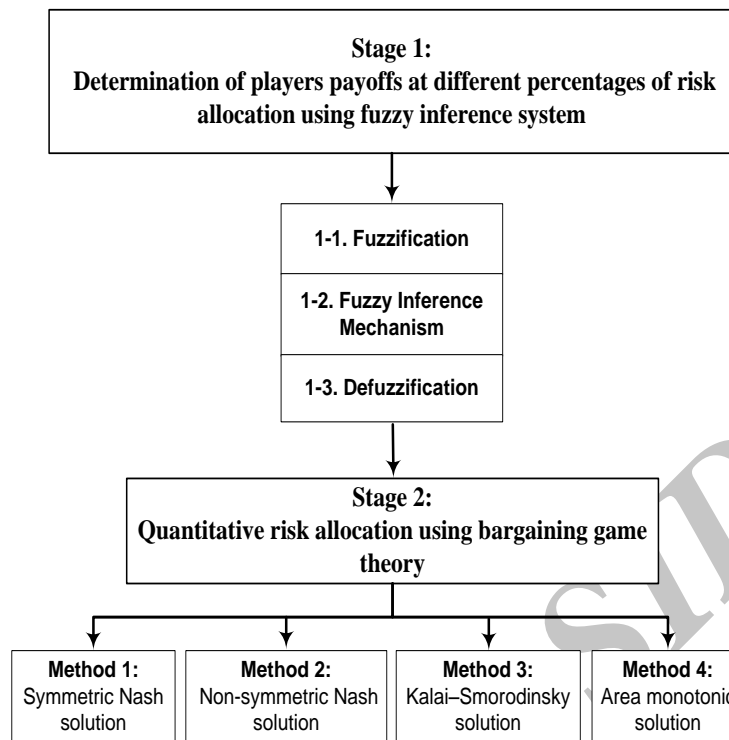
Stage 1:
Determination of players payoffs at different percentages of risk allocation using fuzzy inference system

1-1. Fuzzification

1-2. Fuzzy Inference Mechanism

1-3. Defuzzification

Stage 2:
Quantitative risk allocation using bargaining game theory

Method 1:
Symmetric Nash solution

Method 2:
Non-symmetric Nash solution

Method 3:
Kalai–Smorodinsky solution

Method 4:
Area monotonic solution

SID